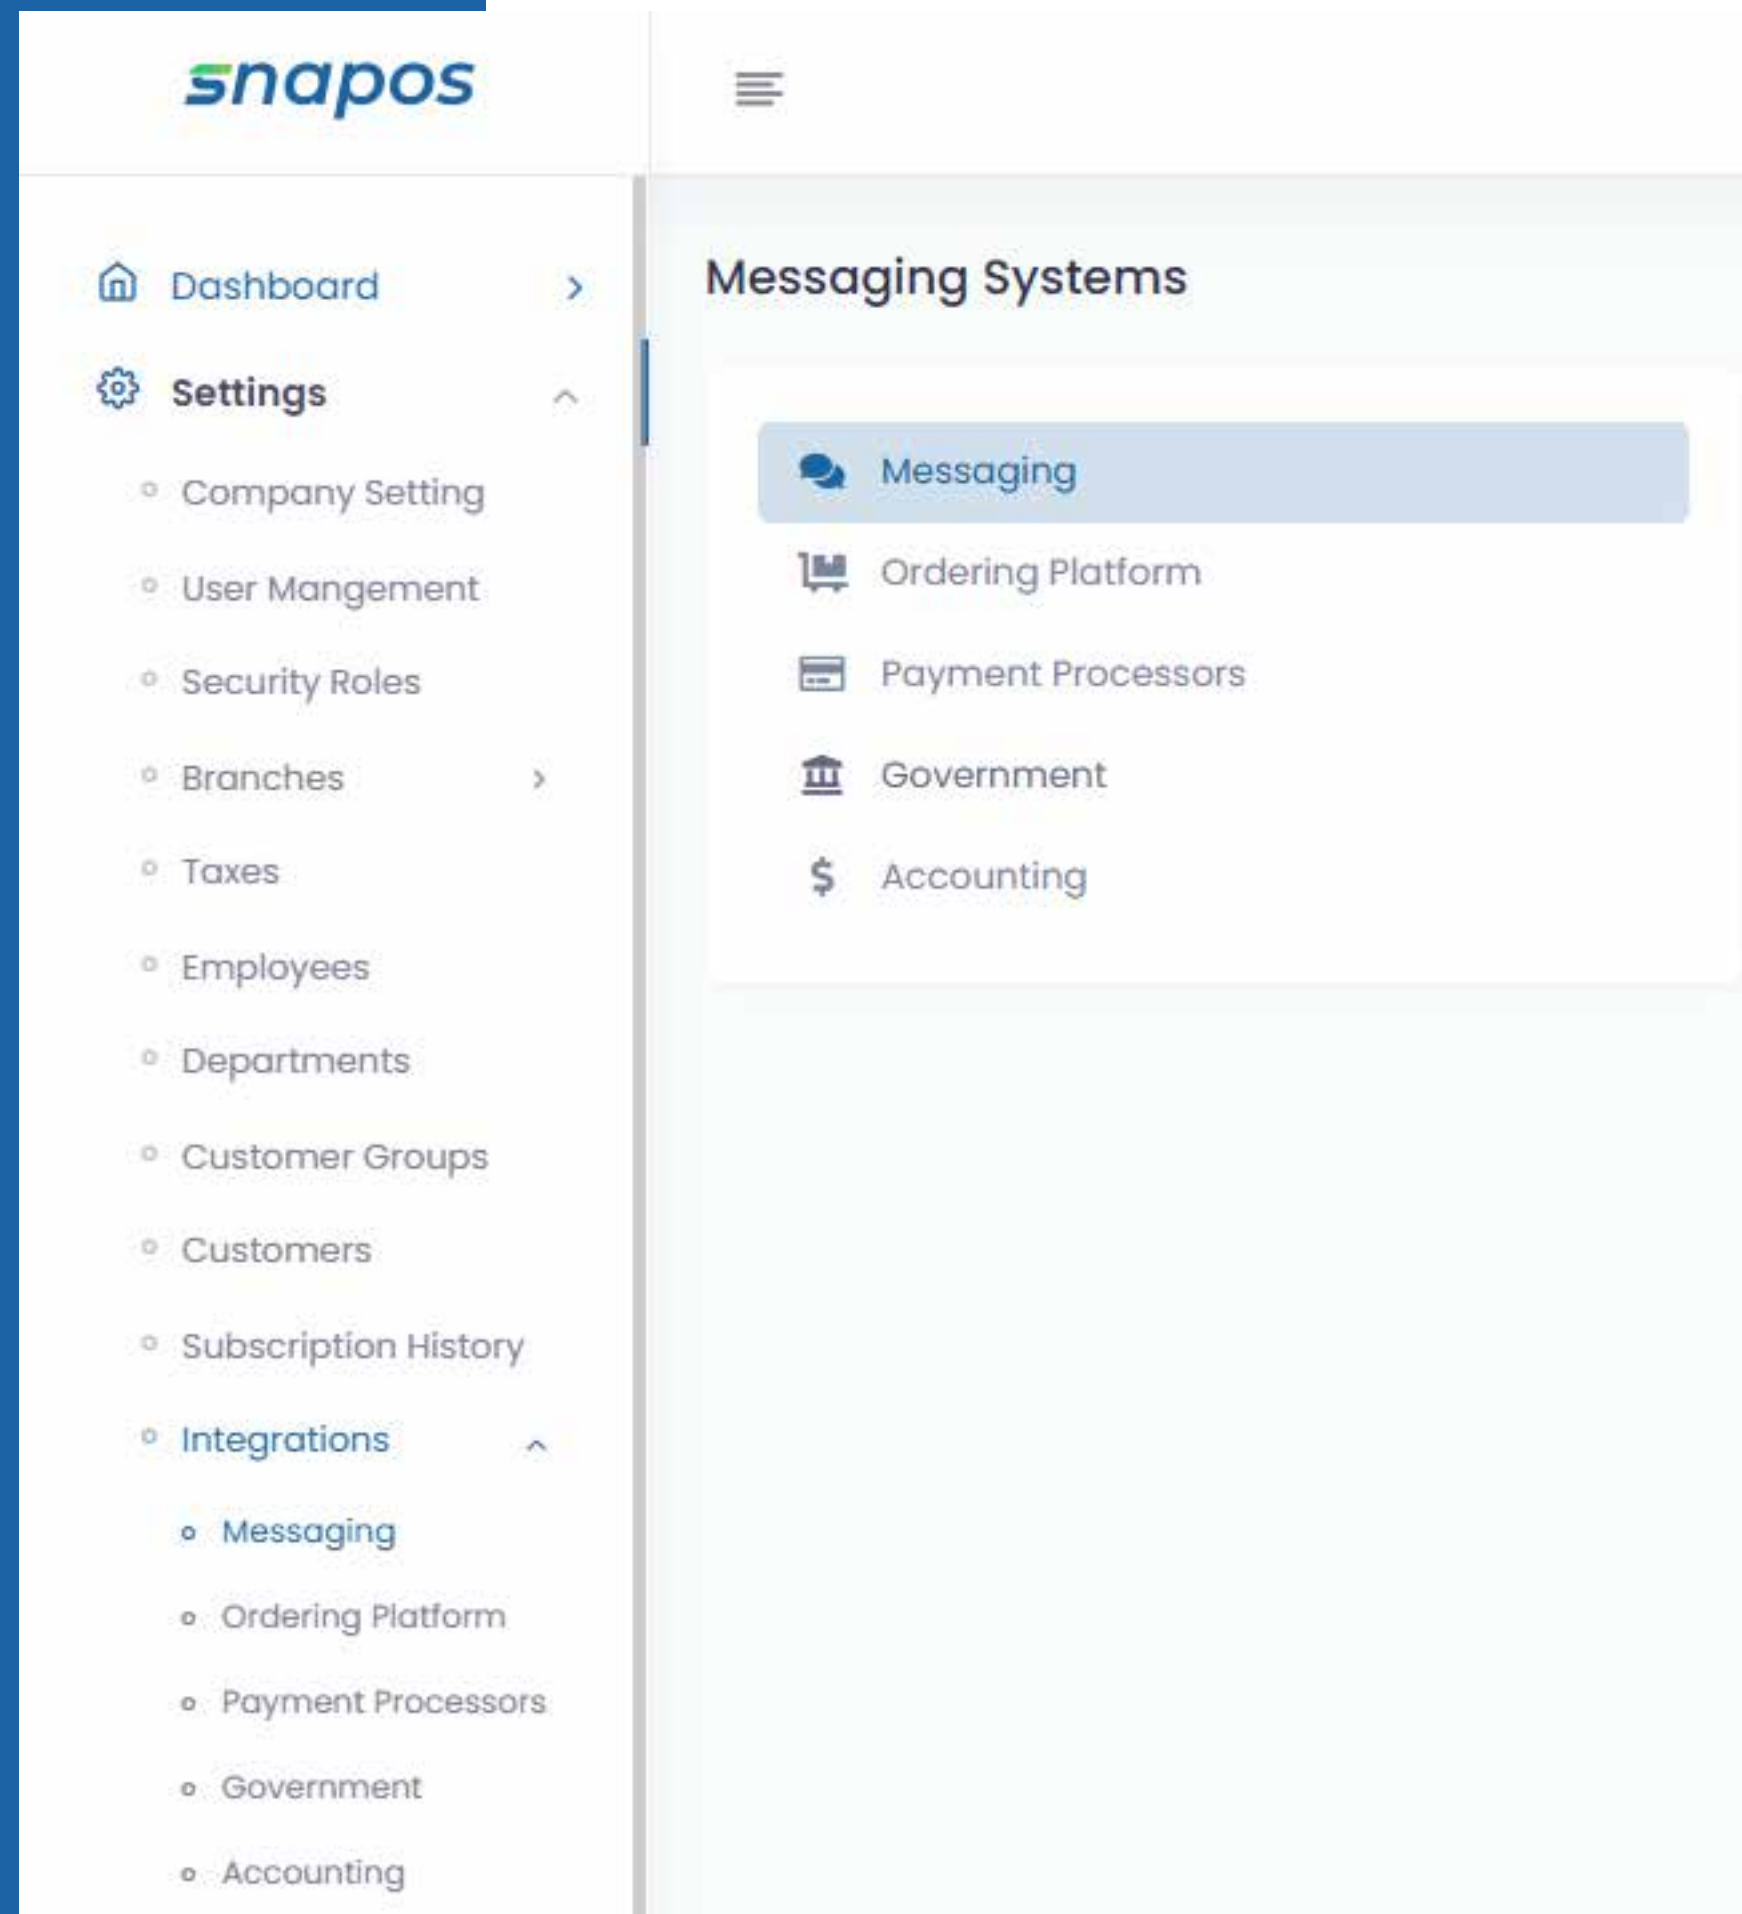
snapos

Dashboard

Settings

Company Setting

User Mangement

Security Roles

Branches

Taxes

Employees

Departments

Customer Groups

Customers

Subscription History

Integrations

Messaging

Ordering Platform

Payment Processors

Government

Accounting

Messaging Systems

Messaging

Ordering Platform

Payment Processors

Government

Accounting